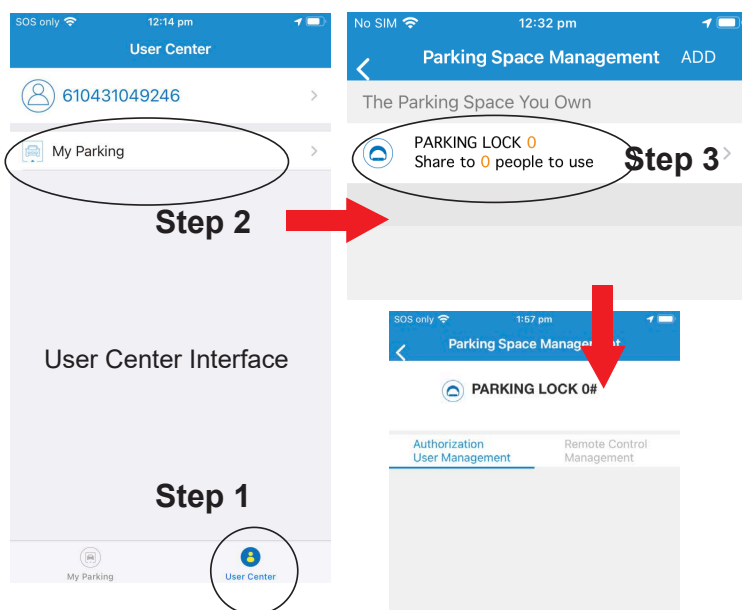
SOS only 12:14 pm

User Center

610431049246

My Parking

Step 2

User Center Interface

Step 1

My Parking

User Center

No SIM 12:32 pm

Parking Space Management ADD

The Parking Space You Own

PARKING LOCK 0
Share to 0 people to use

Step 3

SOS only 1:57 pm

Parking Space Manage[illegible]t

PARKING LOCK 0#

Authorization User Management

Remote Control Management